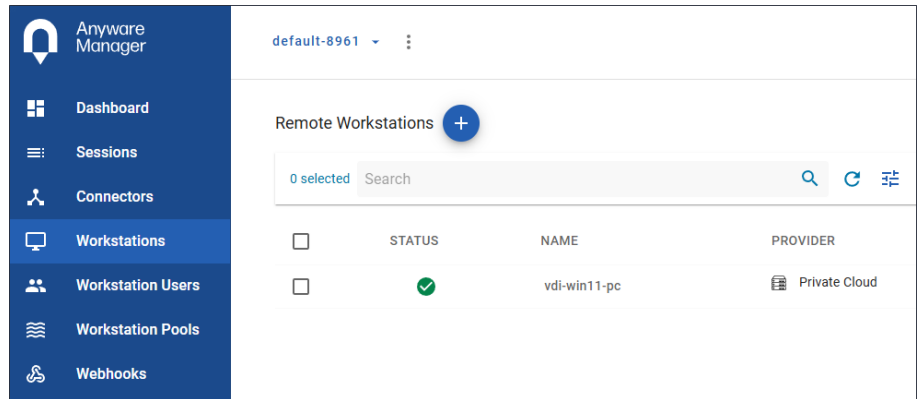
Anyware Manager

Dashboard
Sessions
Connectors
Workstations
Workstation Users
Workstation Pools
Webhooks

default-8961

Remote Workstations

0 selected Search

| | STATUS | NAME | PROVIDER |
|---|---|---|---|
| | | vdi-win11-pc | Private Cloud |